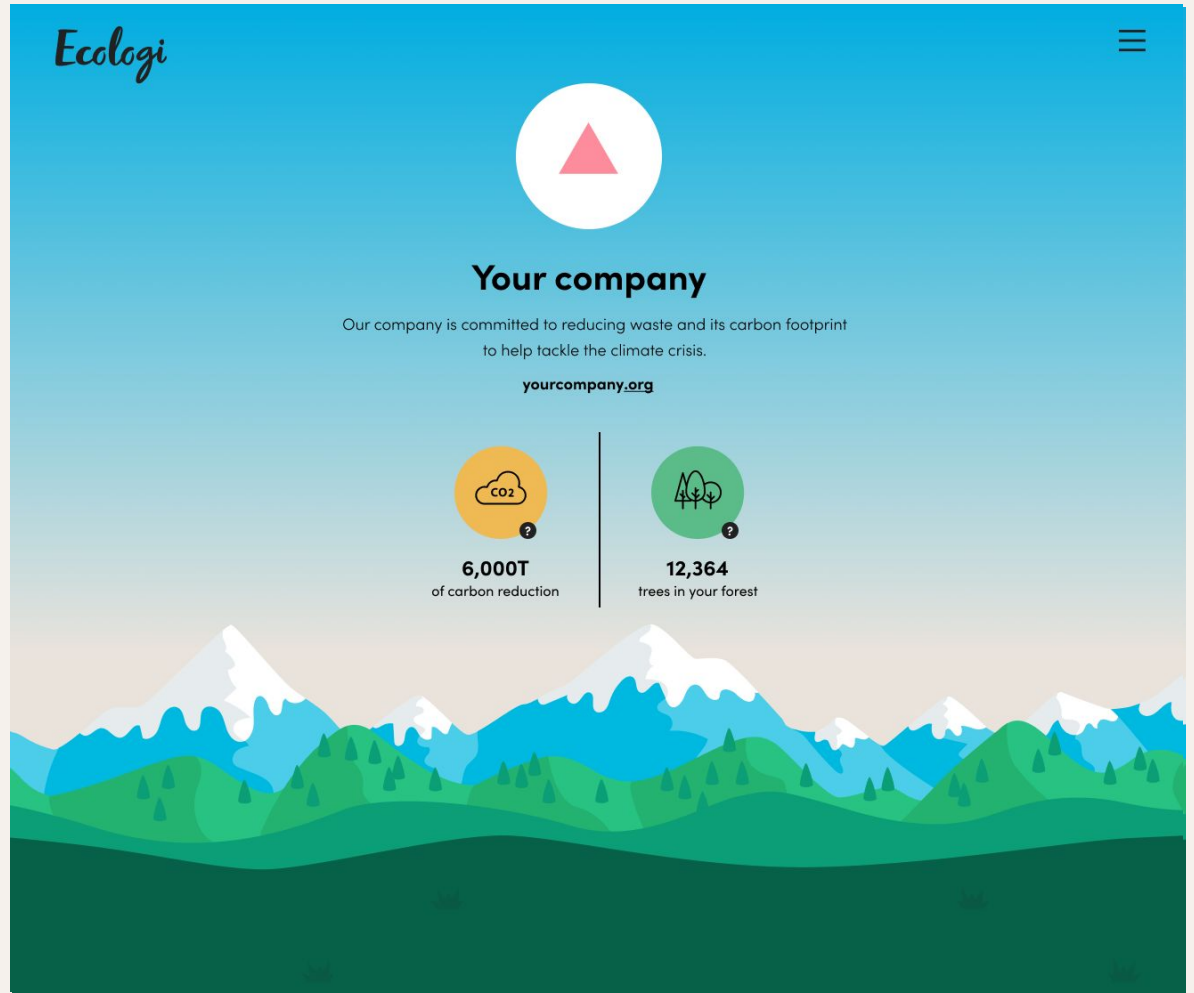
Ecologi

Your company

Our company is committed to reducing waste and its carbon footprint to help tackle the climate crisis.

yourcompany.org

$CO_2$

?

6,000T
of carbon reduction

?

12,364
trees in your forest